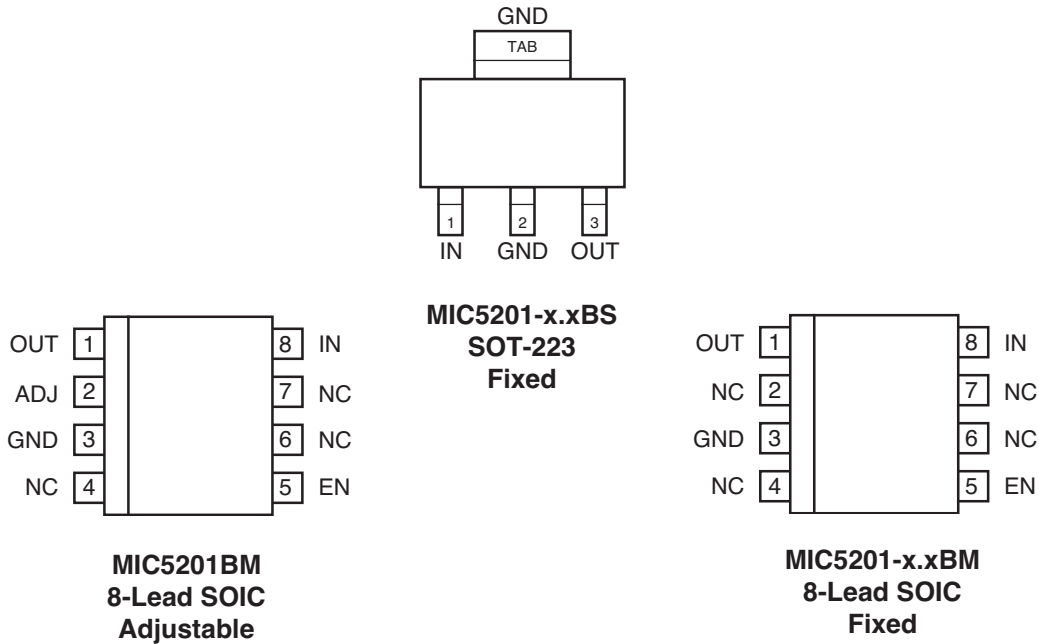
GND
TAB
1 2 3
IN GND OUT

MIC5201-x.xBS
SOT-223
Fixed

OUT 1
ADJ 2
GND 3
NC 4
8 IN
7 NC
6 NC
5 EN

MIC5201BM
8-Lead SOIC
Adjustable

OUT 1
NC 2
GND 3
NC 4
8 IN
7 NC
6 NC
5 EN

MIC5201-x.xBM
8-Lead SOIC
Fixed